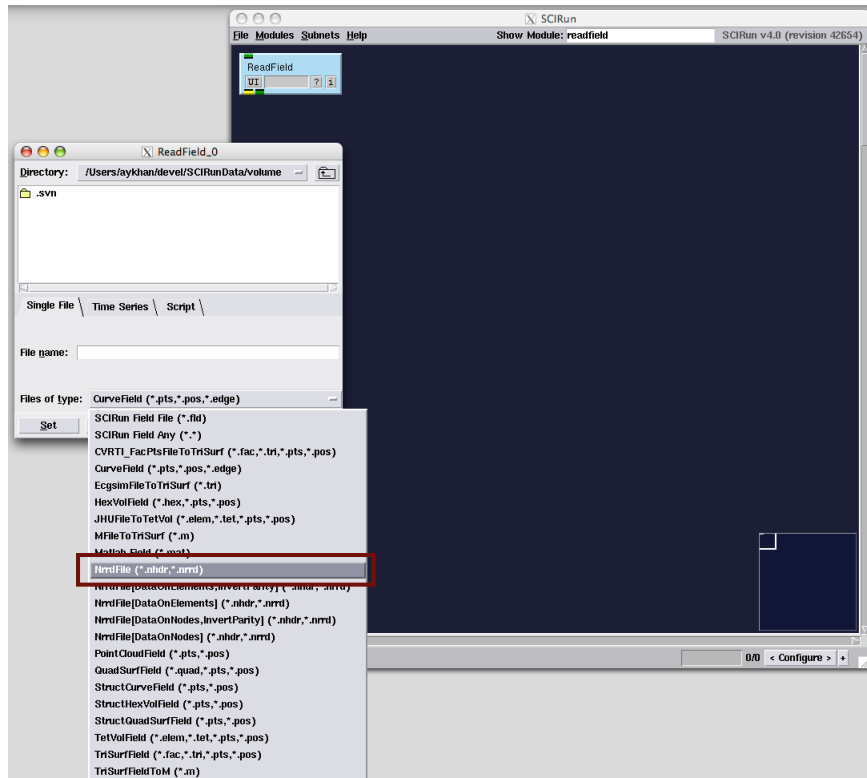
SCIRun
File Modules Subnets Help
Show Module: readfield
SCIRun v4.0 (revision 42654)

ReadField
UI ? i

ReadField_0
Directory: /Users/aykhan/devel/SCIRunData/volume
.svn

Single File
Time Series
Script

File name:

Files of type: CurveField (*.pts,*.pos,*.edge)

Set

SCIRun Field File (*.fld)
SCIRun Field Any (*.*)
CVRTI_FacPtsFileToTriSurf (*.fac,*.tri,*.pts,*.pos)
CurveField (*.pts,*.pos,*.edge)
EcgsimFileToTriSurf (*.tri)
HexVolField (*.hex,*.pts,*.pos)
JHUFileToTetVol (*.elem,*.tet,*.pts,*.pos)
MFileToTriSurf (*.m)
Matlab Field (*.mat)
NrrdFile (*.nhdr,*.nrrd)
NrrdFile[DataOnElements,InvertParity] (*.nhdr,*.nrrd)
NrrdFile[DataOnElements] (*.nhdr,*.nrrd)
NrrdFile[DataOnNodes,InvertParity] (*.nhdr,*.nrrd)
NrrdFile[DataOnNodes] (*.nhdr,*.nrrd)
PointCloudField (*.pts,*.pos)
QuadSurfField (*.quad,*.pts,*.pos)
StructCurveField (*.pts,*.pos)
StructHexVolField (*.pts,*.pos)
StructQuadSurfField (*.pts,*.pos)
TetVolField (*.elem,*.tet,*.pts,*.pos)
TriSurfField (*.fac,*.tri,*.pts,*.pos)
TriSurfFieldToM (*.m)

0/0 < Configure > +